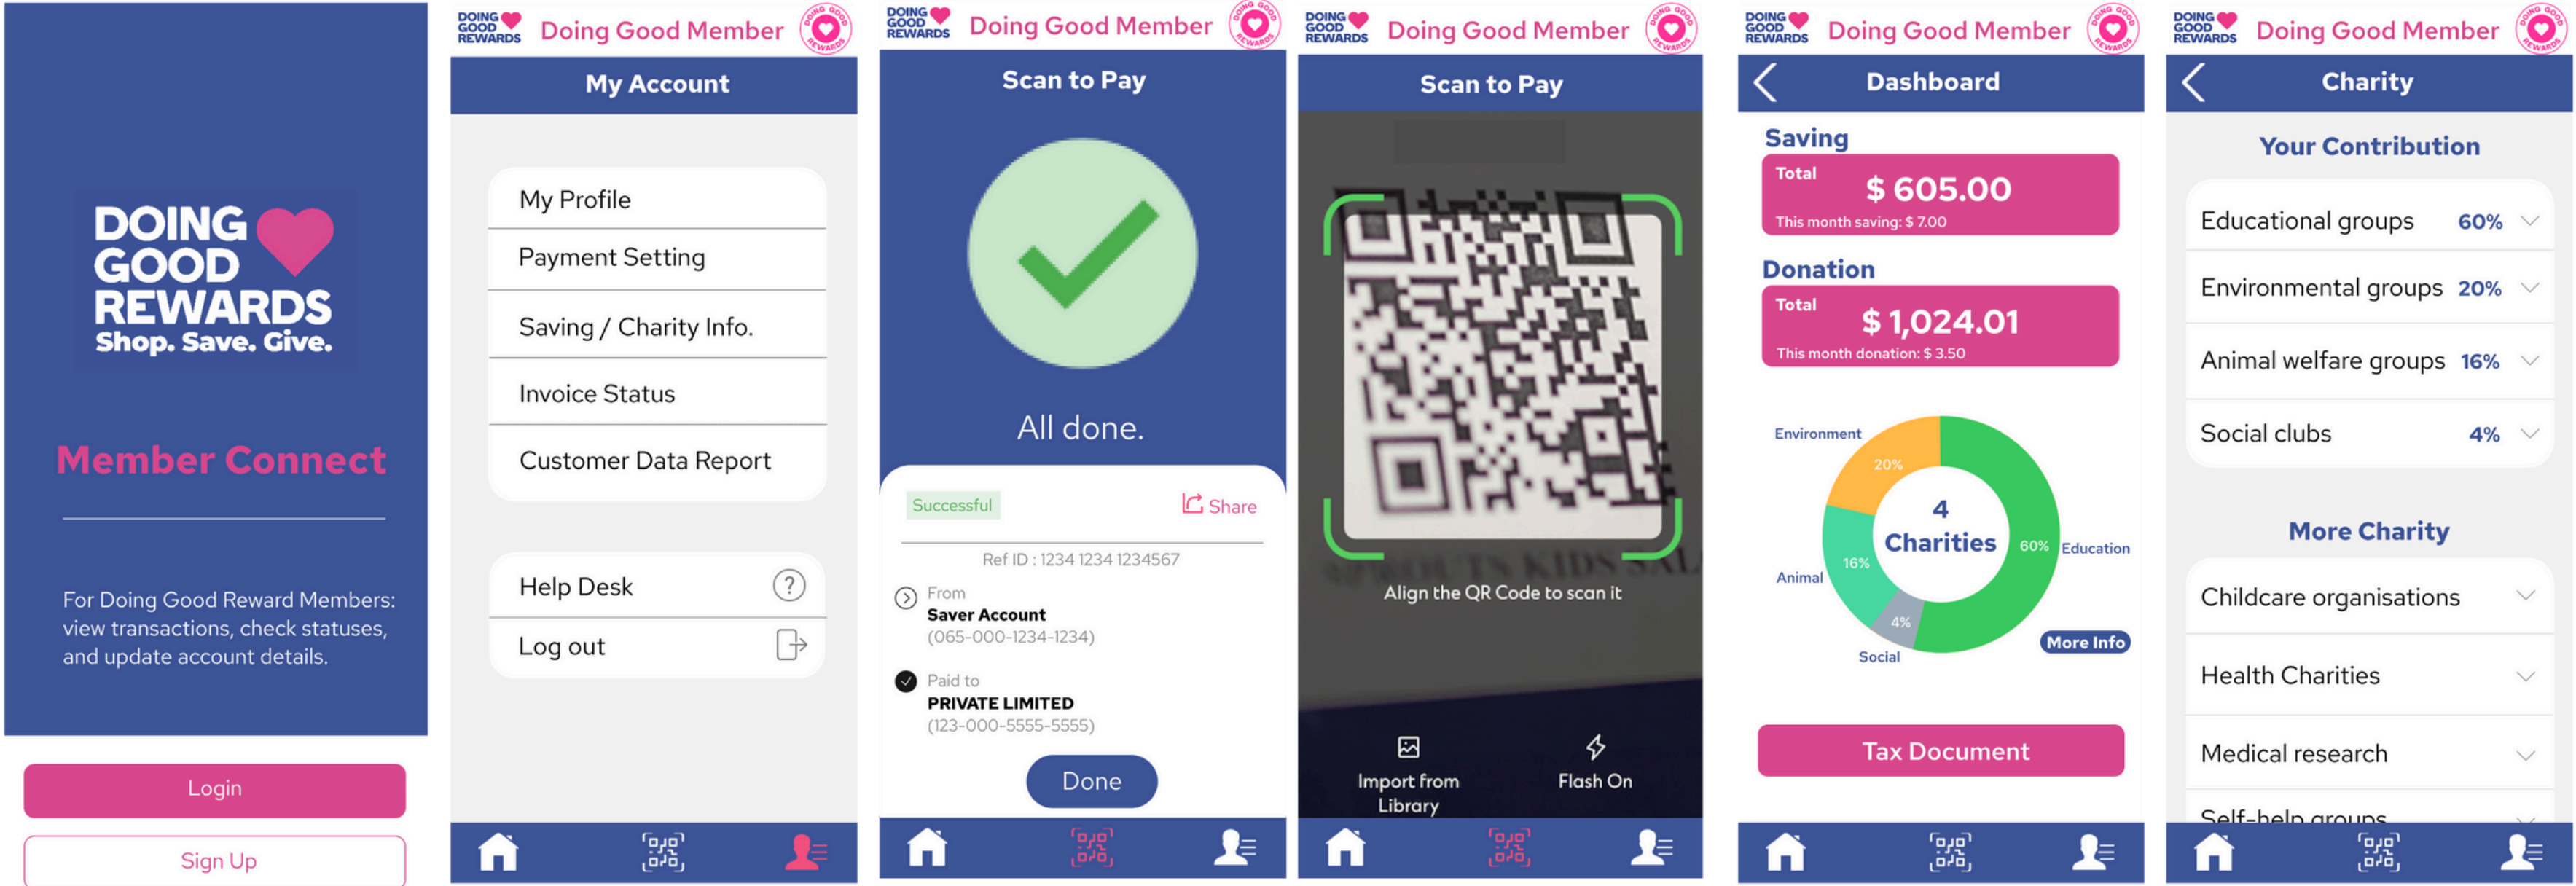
DOING GOOD REWARDS
Shop. Save. Give.

Member Connect

For Doing Good Reward Members: view transactions, check statuses, and update account details.

Login

Sign Up

DOING GOOD REWARDS Doing Good Member DOING GOOD REWARDS

My Account

My Profile
Payment Setting
Saving / Charity Info.
Invoice Status
Customer Data Report

Help Desk
Log out

DOING GOOD REWARDS Doing Good Member DOING GOOD REWARDS

Scan to Pay

All done.

Successful
Share

Ref ID : 1234 1234 1234567

From
Saver Account
(065-000-1234-1234)

Paid to
PRIVATE LIMITED
(123-000-5555-5555)

Done

DOING GOOD REWARDS Doing Good Member DOING GOOD REWARDS

Scan to Pay

Align the QR Code to scan it

Import from Library
Flash On

DOING GOOD REWARDS Doing Good Member DOING GOOD REWARDS

Dashboard

Saving
Total $ 605.00
This month saving: $ 7.00

Donation
Total $ 1,024.01
This month donation: $ 3.50

Environment
20%
4 Charities
60% Education
Animal
16%
4%
Social
More Info

Tax Document

DOING GOOD REWARDS Doing Good Member DOING GOOD REWARDS

Charity

Your Contribution

Educational groups 60%
Environmental groups 20%
Animal welfare groups 16%
Social clubs 4%

More Charity

Childcare organisations
Health Charities
Medical research
Self-help groups